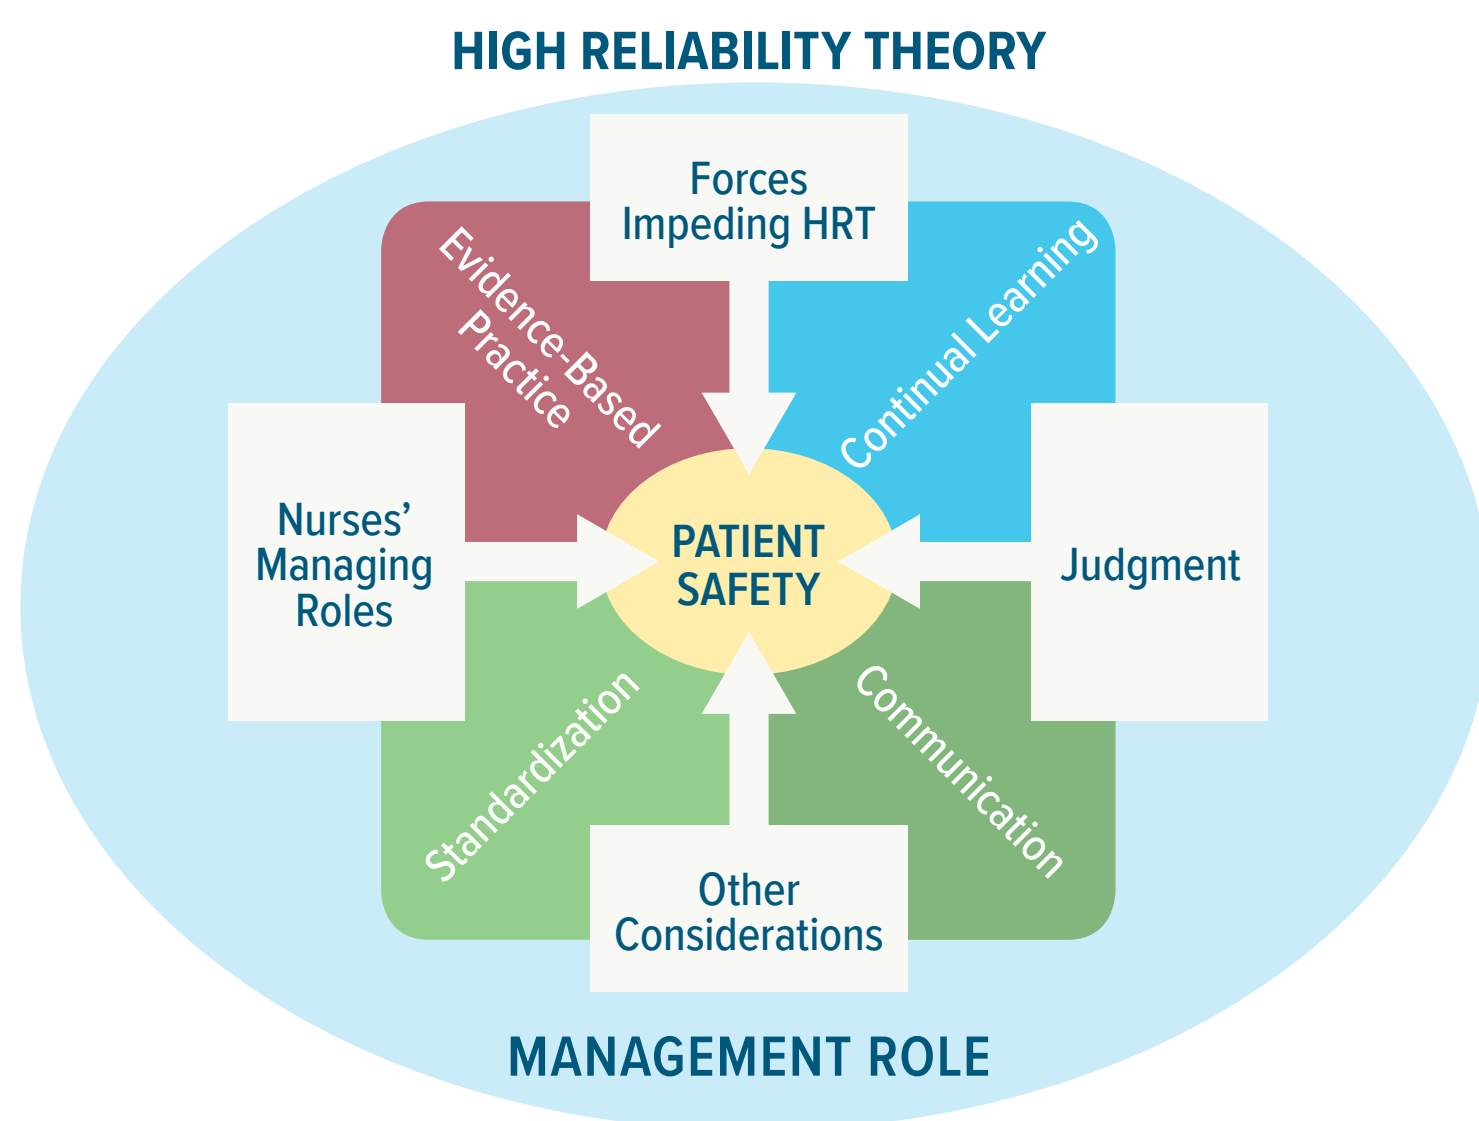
HIGH RELIABILITY THEORY

Forces Impeding HRT

Evidence-Based Practice

Continual Learning

Nurses' Managing Roles

PATIENT SAFETY

Judgment

Standardization

Communication

Other Considerations

MANAGEMENT ROLE